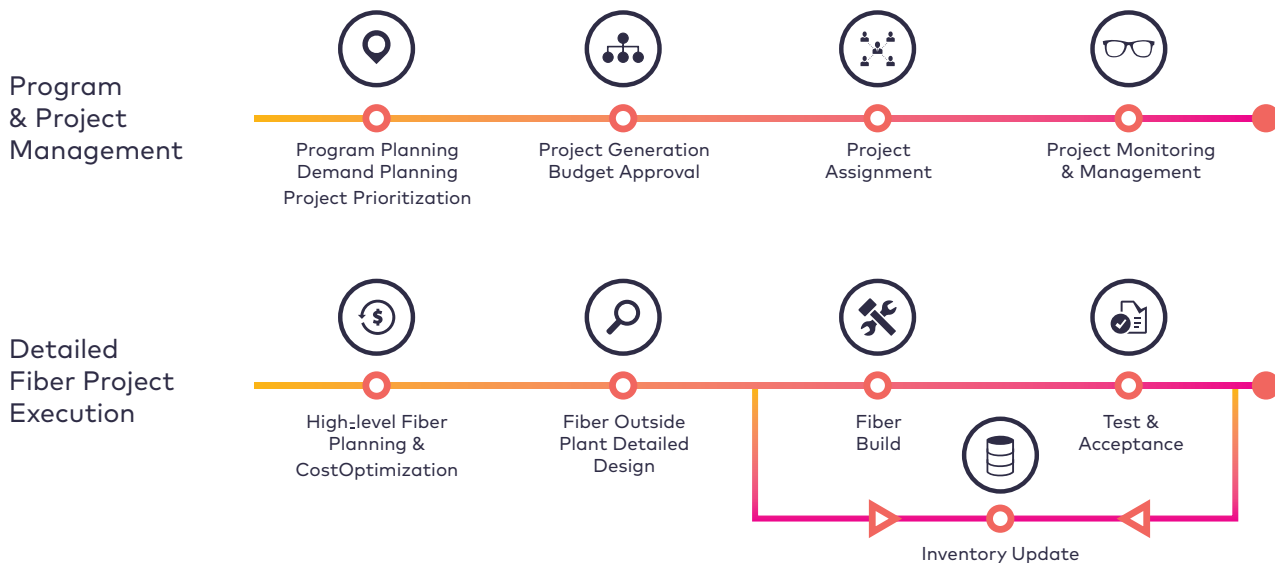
Program & Project Management

Program Planning
Demand Planning
Project Prioritization

Project Generation
Budget Approval

Project
Assignment

Project Monitoring
& Management

Detailed Fiber Project Execution

High-level Fiber
Planning &
CostOptimization

Fiber Outside
Plant Detailed
Design

Fiber
Build

Test &
Acceptance

Inventory Update